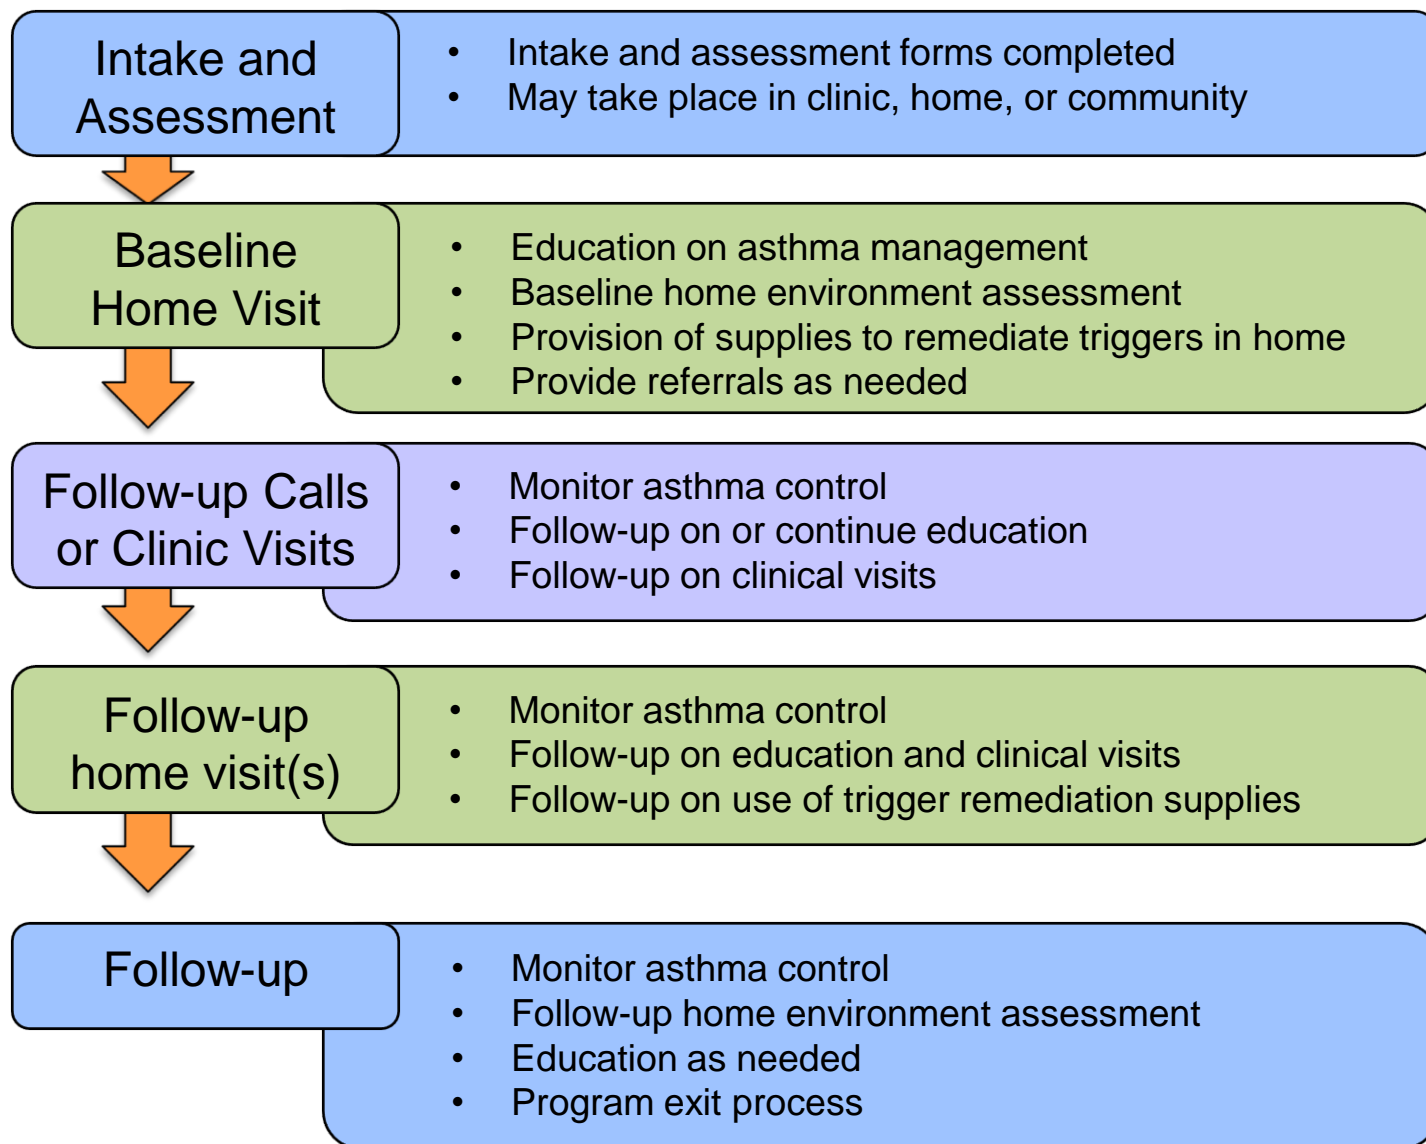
Intake and Assessment

- Intake and assessment forms completed
- May take place in clinic, home, or community

Baseline Home Visit

- Education on asthma management
- Baseline home environment assessment
- Provision of supplies to remediate triggers in home
- Provide referrals as needed

Follow-up Calls or Clinic Visits

- Monitor asthma control
- Follow-up on or continue education
- Follow-up on clinical visits

Follow-up home visit(s)

- Monitor asthma control
- Follow-up on education and clinical visits
- Follow-up on use of trigger remediation supplies

Follow-up

- Monitor asthma control
- Follow-up home environment assessment
- Education as needed
- Program exit process